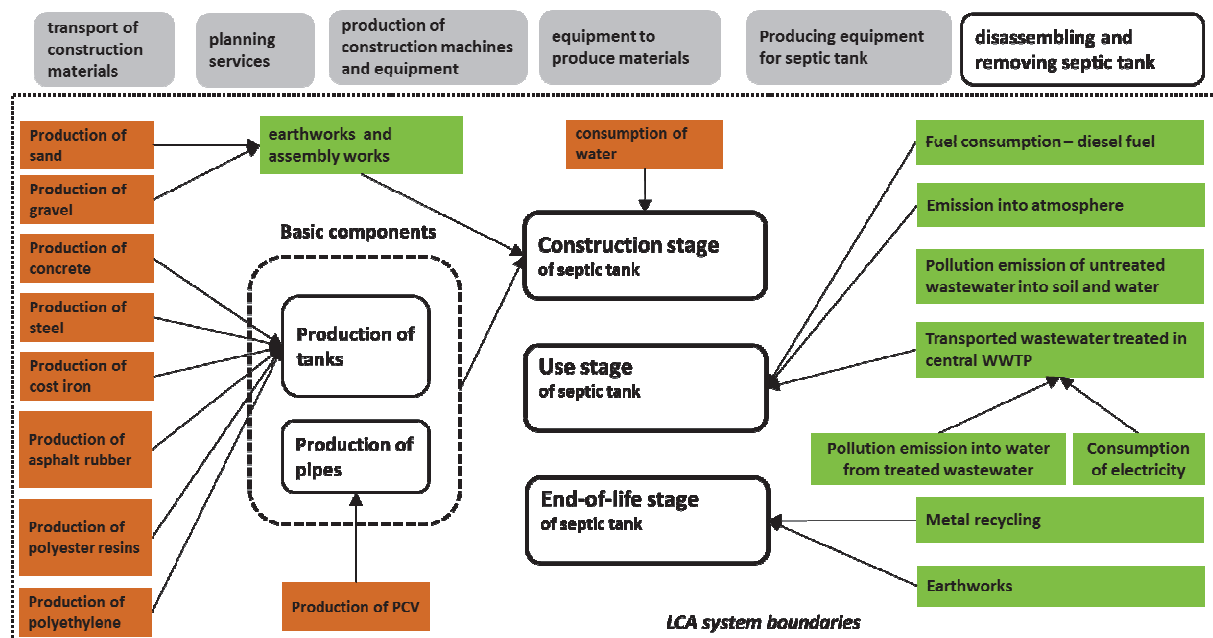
transport of construction materials

planning services

production of construction machines and equipment

equipment to produce materials

Producing equipment for septic tank

disassembling and removing septic tank

Production of sand

Production of gravel

Production of concrete

Production of steel

Production of cost iron

Production of asphalt rubber

Production of polyester resins

Production of polyethylene

earthworks and assembly works

Basic components

Production of tanks

Production of pipes

Production of PCV

consumption of water

Construction stage of septic tank

Use stage of septic tank

End-of-life stage of septic tank

Fuel consumption – diesel fuel

Emission into atmosphere

Pollution emission of untreated wastewater into soil and water

Transported wastewater treated in central WWTP

Pollution emission into water from treated wastewater

Consumption of electricity

Metal recycling

Earthworks

LCA system boundaries